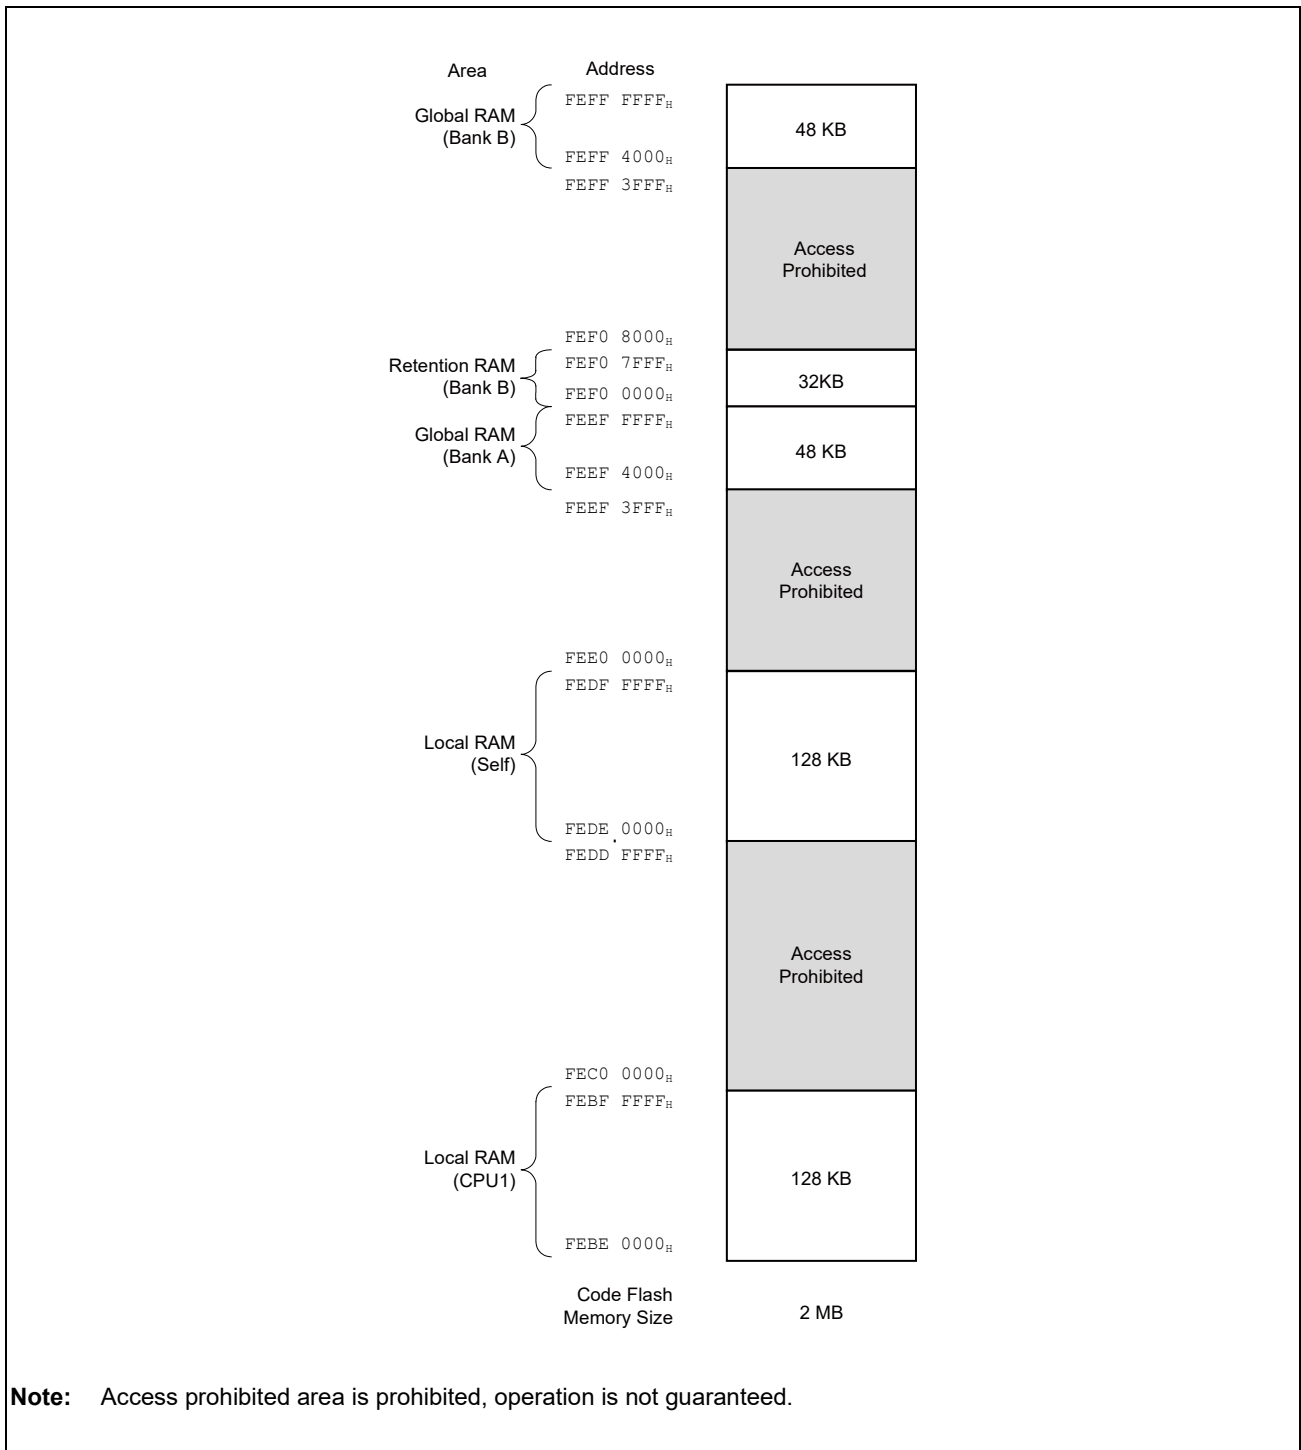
Area

Address

Global RAM (Bank B)

FEFF $FFFF_H$

FEFF $4000_H$

48 KB

FEFF $3FFF_H$

Access Prohibited

FEF0 $8000_H$

Retention RAM (Bank B)

FEF0 $7FFF_H$

FEF0 $0000_H$

32KB

Global RAM (Bank A)

FEEF $FFFF_H$

FEEF $4000_H$

48 KB

FEEF $3FFF_H$

Access Prohibited

FEE0 $0000_H$

Local RAM (Self)

FEDF $FFFF_H$

FEDE $0000_H$

128 KB

FEDD $FFFF_H$

Access Prohibited

FEC0 $0000_H$

Local RAM (CPU1)

FEBF $FFFF_H$

FEBE $0000_H$

128 KB

Code Flash Memory Size

2 MB

**Note:** Access prohibited area is prohibited, operation is not guaranteed.